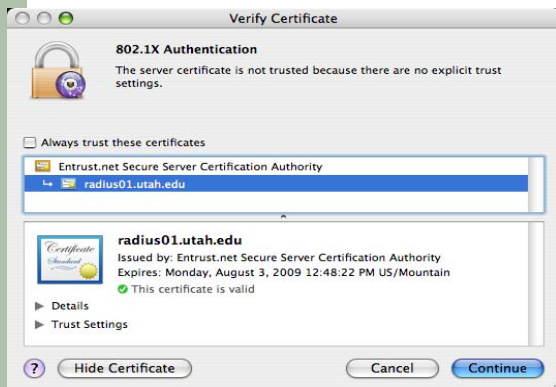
Verify Certificate

802.1X Authentication

The server certificate is not trusted because there are no explicit trust settings.

Always trust these certificates

Entrust.net Secure Server Certification Authority

radius01.utah.edu

Certificate Standard

radius01.utah.edu

Issued by: Entrust.net Secure Server Certification Authority

Expires: Monday, August 3, 2009 12:48:22 PM US/Mountain

This certificate is valid

Details

Trust Settings

?

Hide Certificate

Cancel

Continue